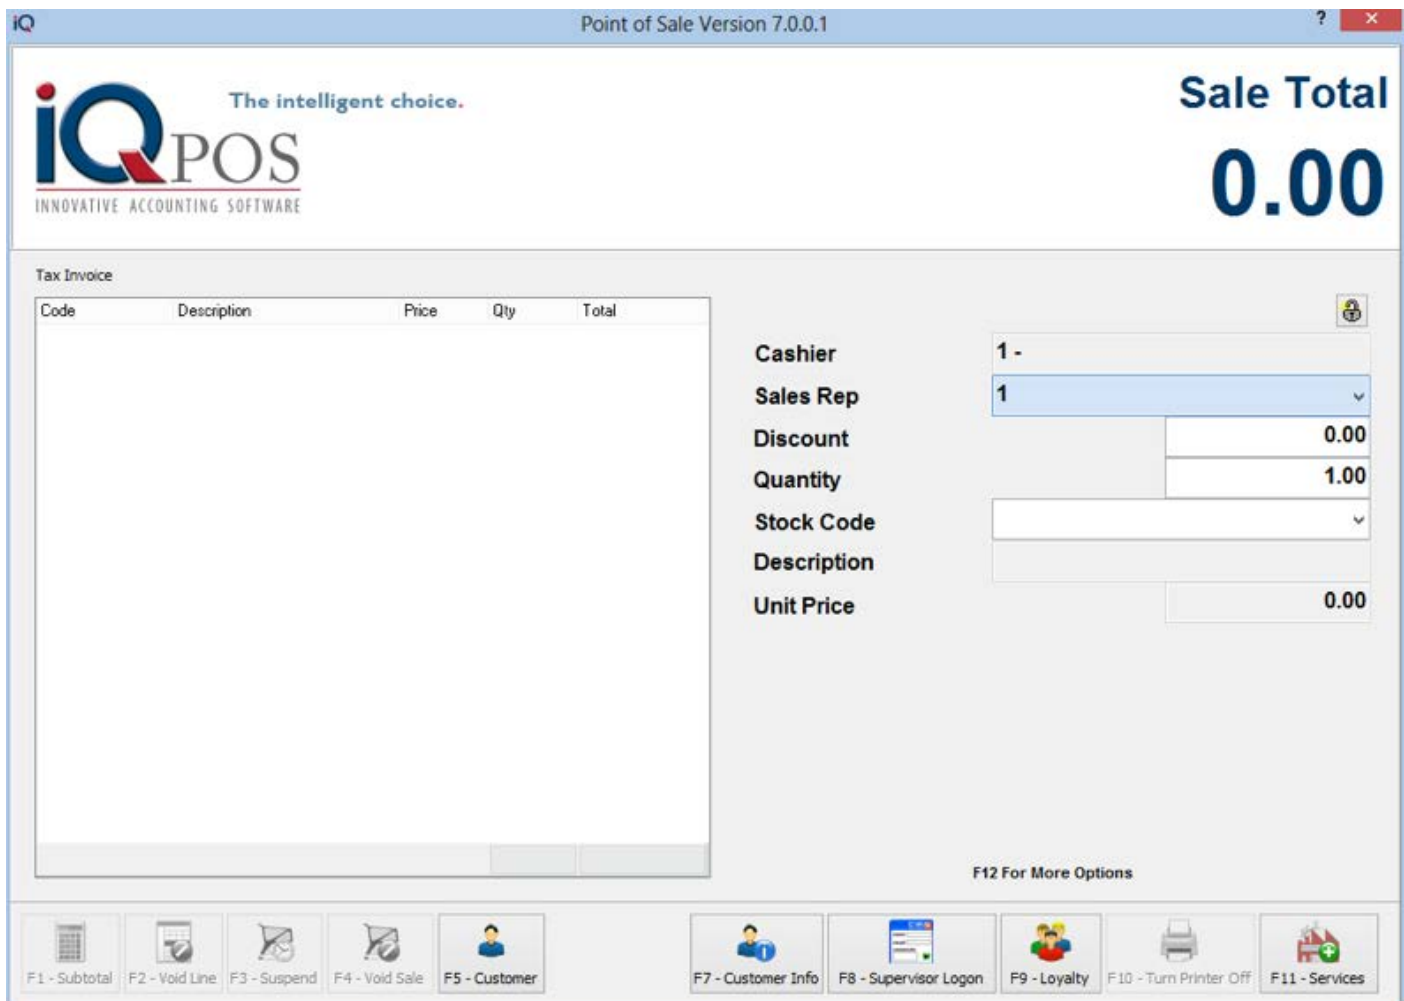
iQ Point of Sale Version 7.0.0.1 ? ×

iQPOS The intelligent choice.
INNOVATIVE ACCOUNTING SOFTWARE

Sale Total
0.00

Tax Invoice

| Code | Description | Price | Qty | Total |
|---|---|---|---|---|

Cashier 1 -
Sales Rep 1
Discount 0.00
Quantity 1.00
Stock Code
Description
Unit Price 0.00

F12 For More Options

F1 - Subtotal F2 - Void Line F3 - Suspend F4 - Void Sale F5 - Customer F7 - Customer Info F8 - Supervisor Logon F9 - Loyalty F10 - Turn Printer Off F11 - Services